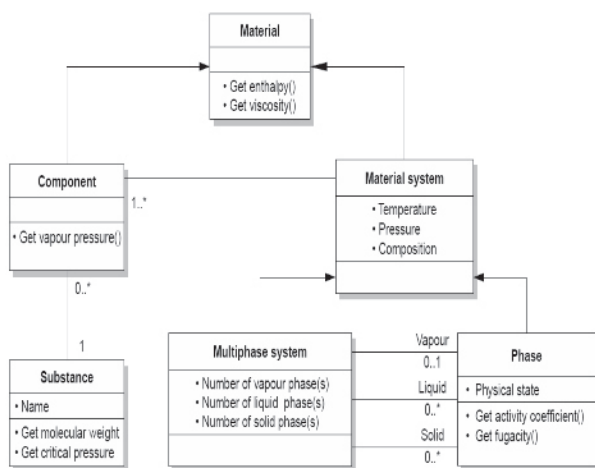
Material

• Get enthalpy()
• Get viscosity()

Component

• Get vapour pressure()

1..*

Material system

• Temperature
• Pressure
• Composition

0..*

1

Substance

• Name

• Get molecular weight
• Get critical pressure

Multiphase system

• Number of vapour phase(s)
• Number of liquid phase(s)
• Number of solid phase(s)

Vapour
0..1
Liquid
0..*
Solid
0..*

Phase

• Physical state

• Get activity coefficient()
• Get fugacity()